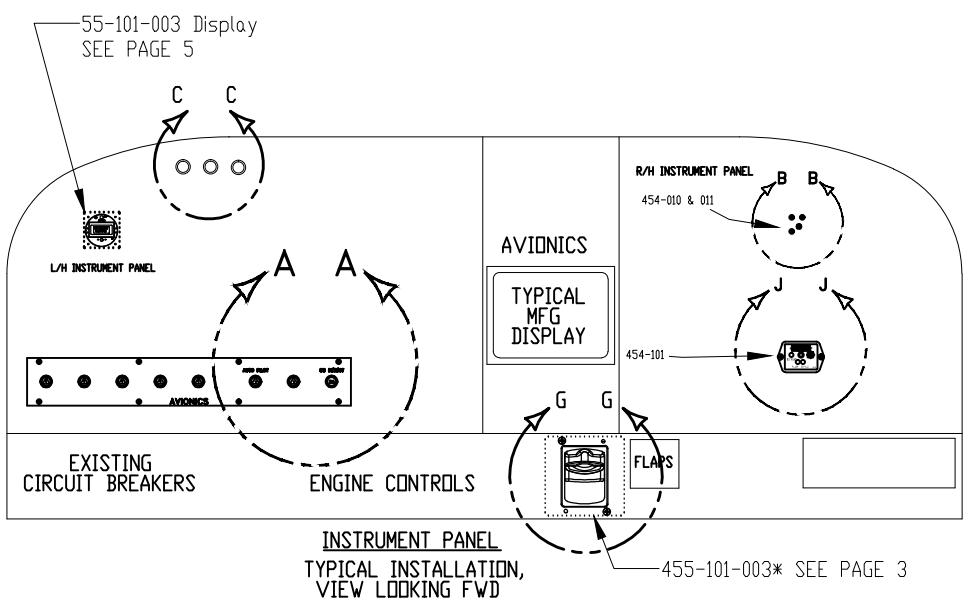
55-101-003 Display
SEE PAGE 5

C C

R/H INSTRUMENT PANEL

B B

454-010 & 011

L/H INSTRUMENT PANEL

AVIONICS

A A

TYPICAL MFG DISPLAY

J J

454-101

AUTO PILOT

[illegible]

AVIONICS

G G

EXISTING CIRCUIT BREAKERS

ENGINE CONTROLS

FLAPS

INSTRUMENT PANEL

TYPICAL INSTALLATION, VIEW LOOKING FWD

455-101-003* SEE PAGE 3